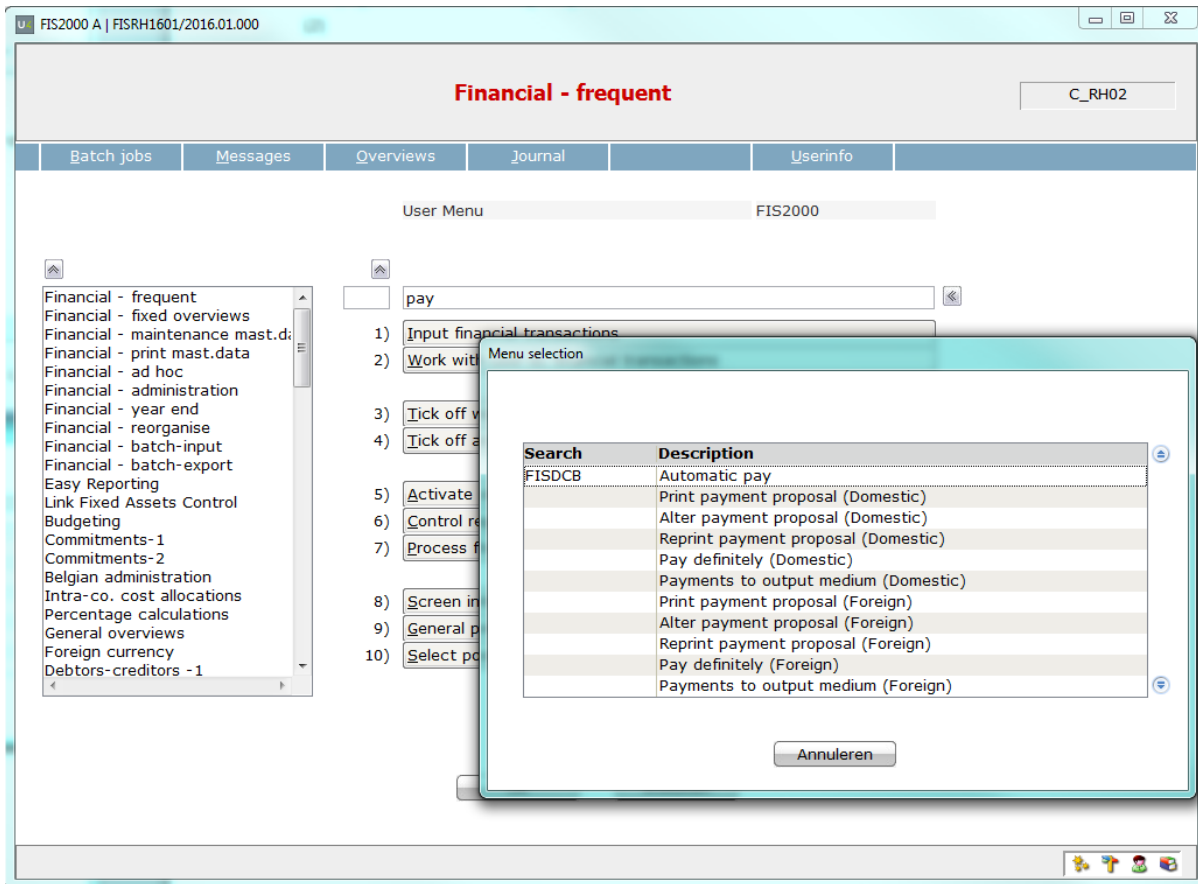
FIS2000 A | FISRH1601/2016.01.000

Financial - frequent

C_RH02

Batch jobs | Messages | Overviews | Journal | Userinfo

User Menu FIS2000

Financial - frequent
Financial - fixed overviews
Financial - maintenance mast.da
Financial - print mast.data
Financial - ad hoc
Financial - administration
Financial - year end
Financial - reorganise
Financial - batch-input
Financial - batch-export
Easy Reporting
Link Fixed Assets Control
Budgeting
Commitments-1
Commitments-2
Belgian administration
Intra-co. cost allocations
Percentage calculations
General overviews
Foreign currency
Debtors-creditors -1

pay

1) Input financial transactions
2) Work with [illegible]
3) Tick off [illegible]
4) Tick off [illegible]
5) Activate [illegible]
6) Control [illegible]
7) Process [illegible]
8) Screen in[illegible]
9) General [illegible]
10) Select po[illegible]

Menu selection

| Search | Description |
|---|---|
| FISDCB | Automatic pay |
| | Print payment proposal (Domestic) |
| | Alter payment proposal (Domestic) |
| | Reprint payment proposal (Domestic) |
| | Pay definitely (Domestic) |
| | Payments to output medium (Domestic) |
| | Print payment proposal (Foreign) |
| | Alter payment proposal (Foreign) |
| | Reprint payment proposal (Foreign) |
| | Pay definitely (Foreign) |
| | Payments to output medium (Foreign) |

Annuleren